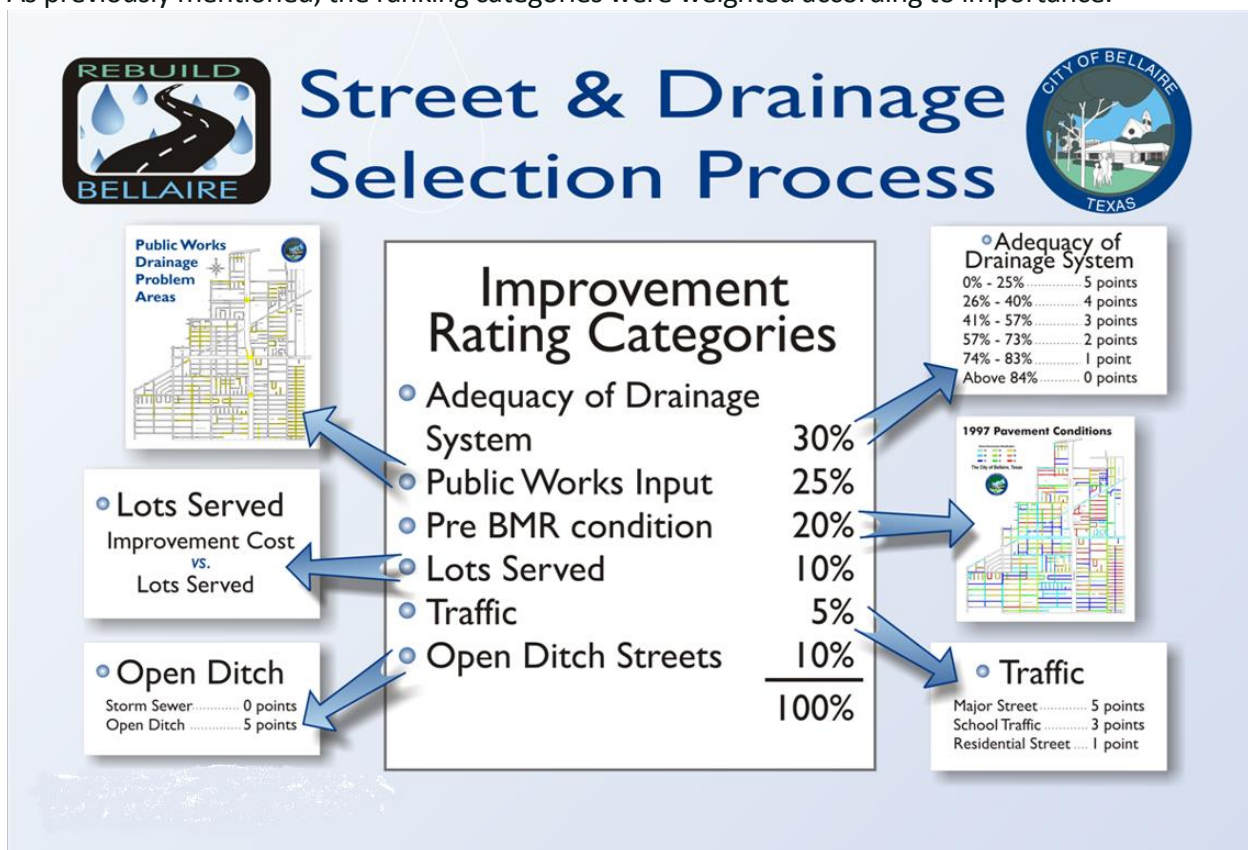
As previously mentioned, the ranking categories were weighted according to importance.

REBUILD BELLAIRE

Street & Drainage Selection Process

CITY OF BELLAIRE TEXAS

Public Works Drainage Problem Areas

Improvement Rating Categories

| | |
|---|---|
| Adequacy of Drainage System | 30% |
| Public Works Input | 25% |
| Pre BMR condition | 20% |
| Lots Served | 10% |
| Traffic | 5% |
| Open Ditch Streets | 10% |
| | 100% |

Adequacy of Drainage System
0% - 25% ........ 5 points
26% - 40% ........ 4 points
41% - 57% ........ 3 points
57% - 73% ........ 2 points
74% - 83% ........ 1 point
Above 84% ........ 0 points

1997 Pavement Conditions

The City of Bellaire, Texas

Lots Served
Improvement Cost vs. Lots Served

Open Ditch
Storm Sewer ........ 0 points
Open Ditch ........ 5 points

Traffic
Major Street ........ 5 points
School Traffic ........ 3 points
Residential Street .... 1 point